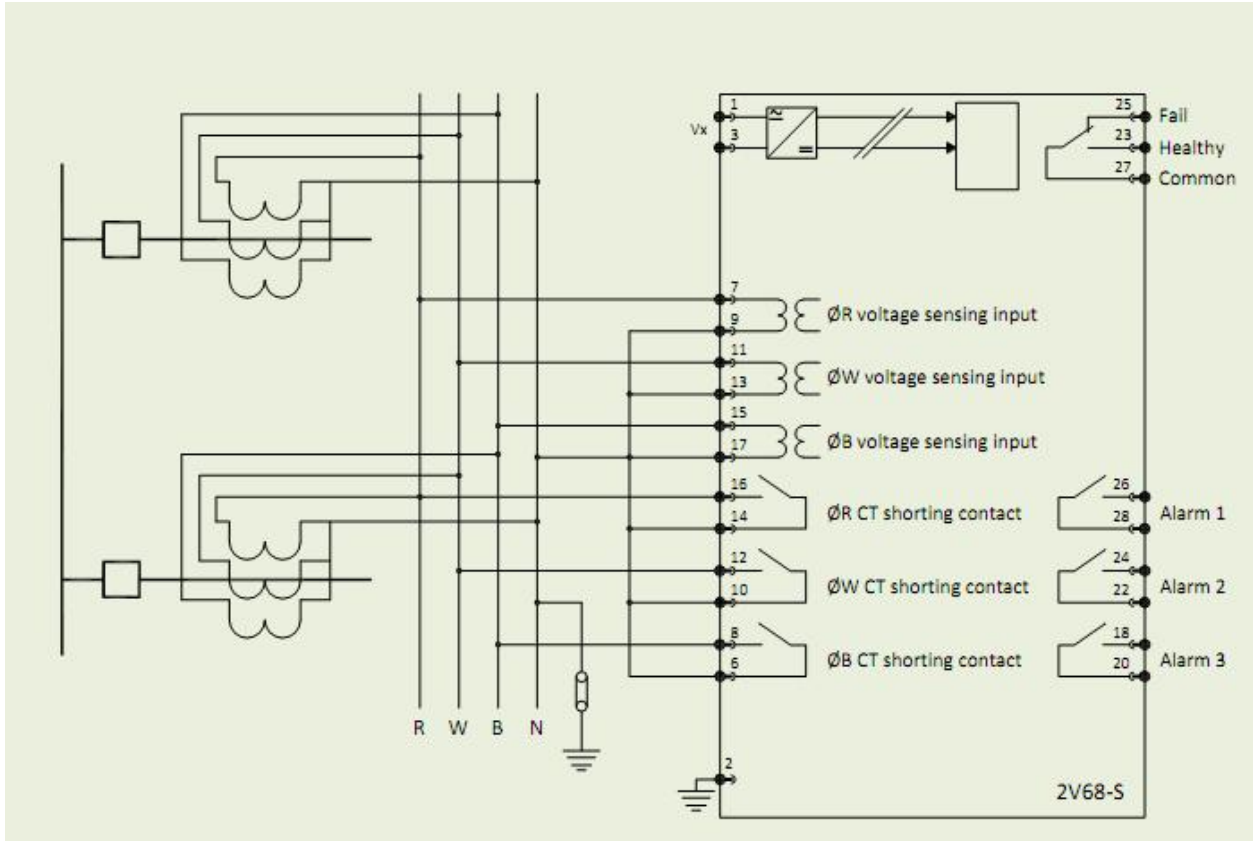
Vx
1
3
25 Fail
23 Healthy
27 Common
7
9
ØR voltage sensing input
11
13
ØW voltage sensing input
15
17
ØB voltage sensing input
16
14
ØR CT shorting contact
12
10
ØW CT shorting contact
8
6
ØB CT shorting contact
26
28
Alarm 1
24
22
Alarm 2
18
20
Alarm 3
R W B N
2
2V68-S